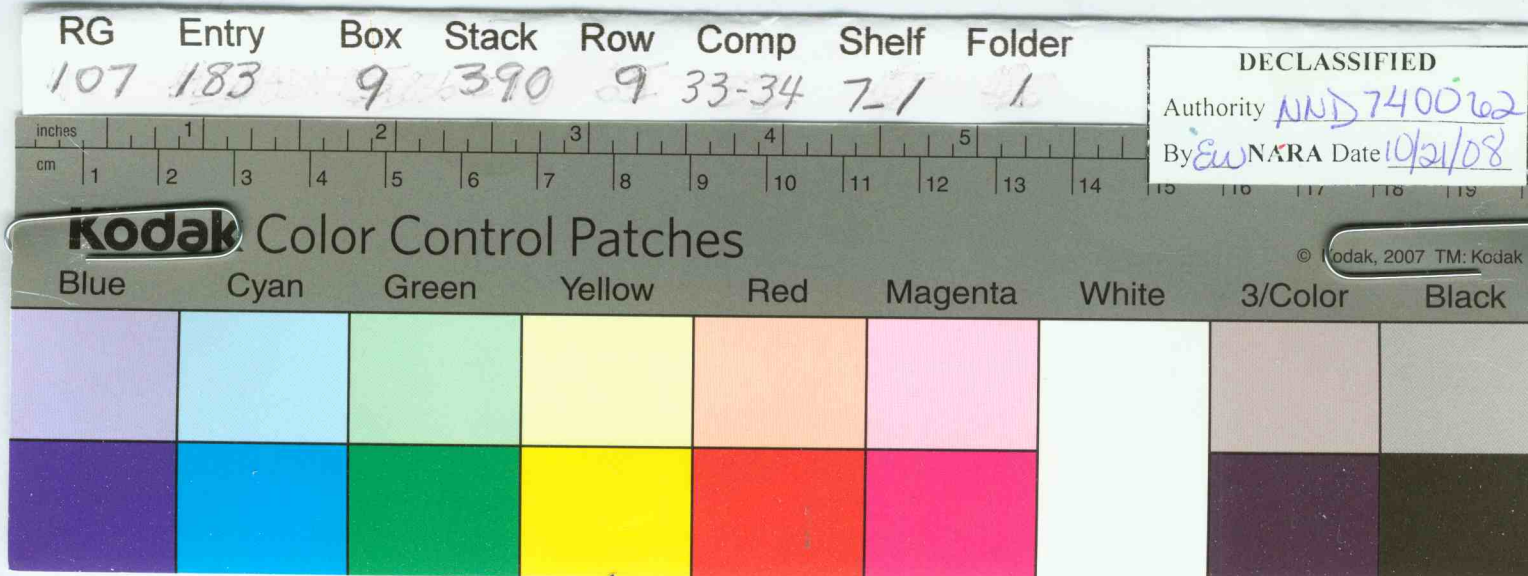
| RG | Entry | Box | Stack | Row | Comp | Shelf | Folder |
|---|---|---|---|---|---|---|---|
| 107 | 183 | 9 | 390 | 9 | 33-34 | 7-1 | 1 |

DECLASSIFIED
Authority NND740062
By EW NARA Date 10/21/08

inches 1 2 3 4 5
cm 1 2 3 4 5 6 7 8 9 10 11 12 13 14 15 16 17 18 19

Kodak Color Control Patches
© Kodak, 2007 TM: Kodak

Blue Cyan Green Yellow Red Magenta White 3/Color Black